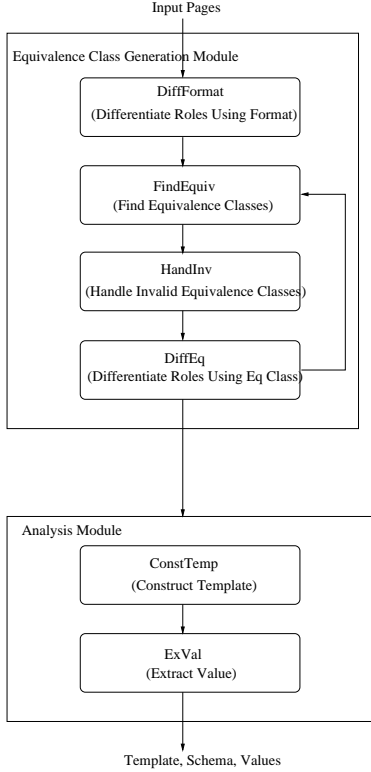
Input Pages

Equivalence Class Generation Module

DiffFormat
(Differentiate Roles Using Format)

FindEquiv
(Find Equivalence Classes)

HandInv
(Handle Invalid Equivalence Classes)

DiffEq
(Differentiate Roles Using Eq Class)

Analysis Module

ConstTemp
(Construct Template)

ExVal
(Extract Value)

Template, Schema, Values